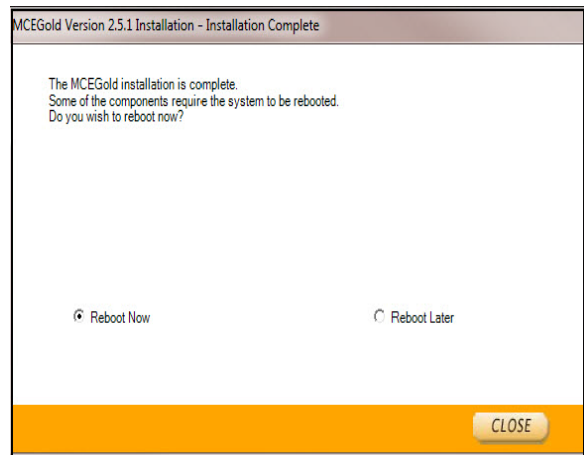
MCEGold Version 2.5.1 Installation - Installation Complete

The MCEGold installation is complete.
Some of the components require the system to be rebooted.
Do you wish to reboot now?

Reboot Now

Reboot Later

CLOSE